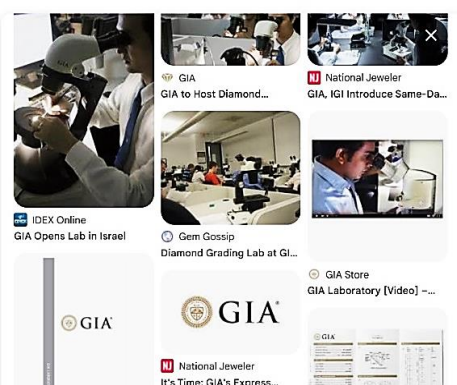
GIA
GIA to Host Diamond...

National Jeweler
GIA, IGI Introduce Same-Da...

IDEX Online
GIA Opens Lab in Israel

Gem Gossip
Diamond Grading Lab at GI...

GIA Store
GIA Laboratory [Video] -...

GIA

GIA

National Jeweler
It's Time: GIA's Express...

GIA